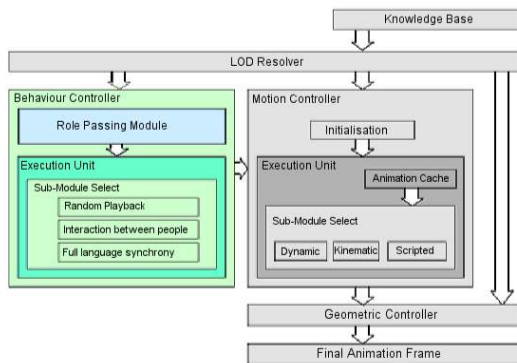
Knowledge Base

LOD Resolver

Behaviour Controller

Role Passing Module

Execution Unit

Sub-Module Select

Random Playback

Interaction between people

Full language synchrony

Motion Controller

Initialisation

Execution Unit

Animation Cache

Sub-Module Select

Dynamic

Kinematic

Scripted

Geometric Controller

Final Animation Frame